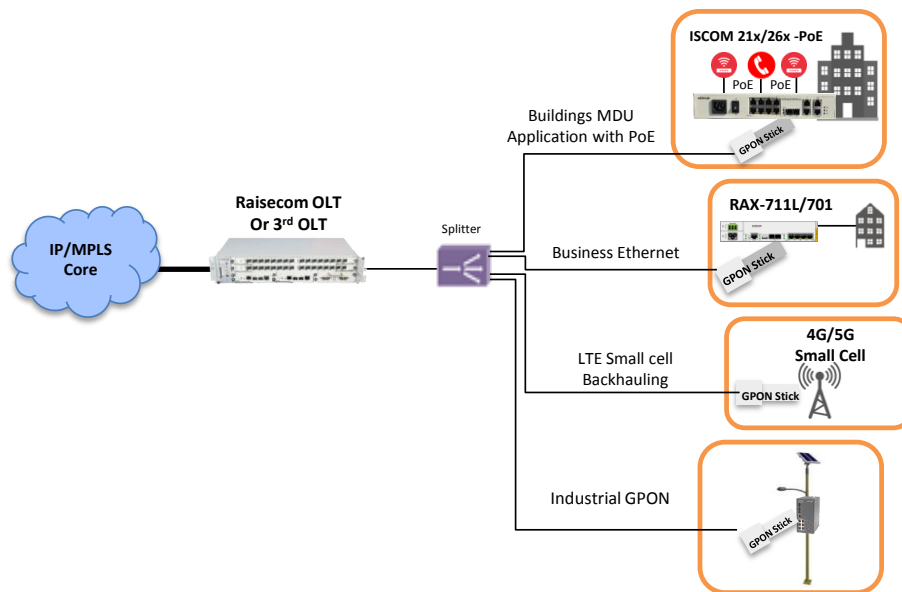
IP/MPLS Core

Raisecom OLT Or 3rd OLT

Splitter

Buildings MDU Application with PoE

ISCOM 21x/26x -PoE

PoE PoE

GPON Stick

Business Ethernet

RAX-711L/701

GPON Stick

LTE Small cell Backhauling

4G/5G Small Cell

GPON Stick

Industrial GPON

GPON Stick